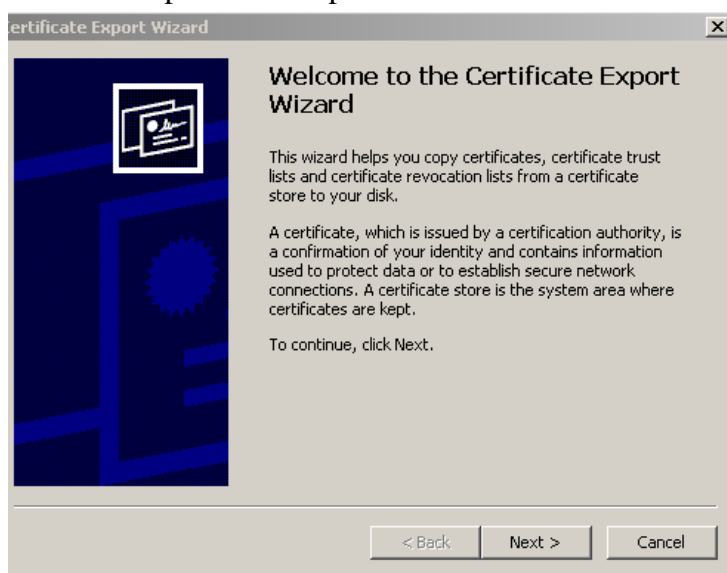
ertificate Export Wizard

×

Welcome to the Certificate Export Wizard

This wizard helps you copy certificates, certificate trust lists and certificate revocation lists from a certificate store to your disk.

A certificate, which is issued by a certification authority, is a confirmation of your identity and contains information used to protect data or to establish secure network connections. A certificate store is the system area where certificates are kept.

To continue, click Next.

< Back

Next >

Cancel